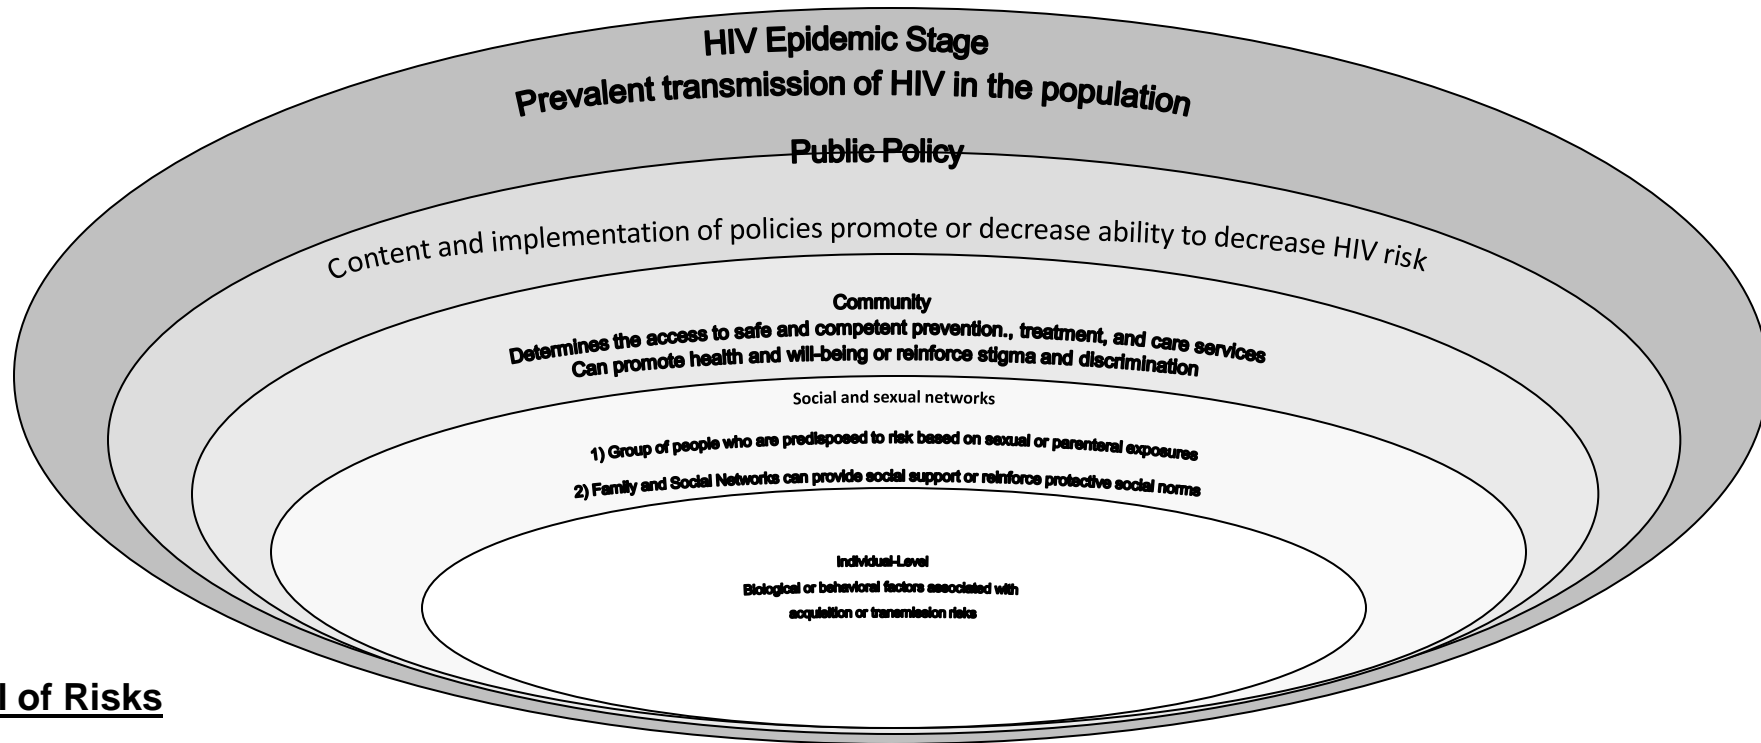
HIV Epidemic Stage
Prevalent transmission of HIV in the population

Public Policy

Content and implementation of policies promote or decrease ability to decrease HIV risk

Community
Determines the access to safe and competent prevention., treatment, and care services
Can promote health and will-being or reinforce stigma and discrimination

Social and sexual networks

1) Group of people who are predisposed to risk based on sexual or parenteral exposures
2) Family and Social Networks can provide social support or reinforce protective social norms

Individual-Level
Biological or behavioral factors associated with acquisition or transmission risks

l of Risks